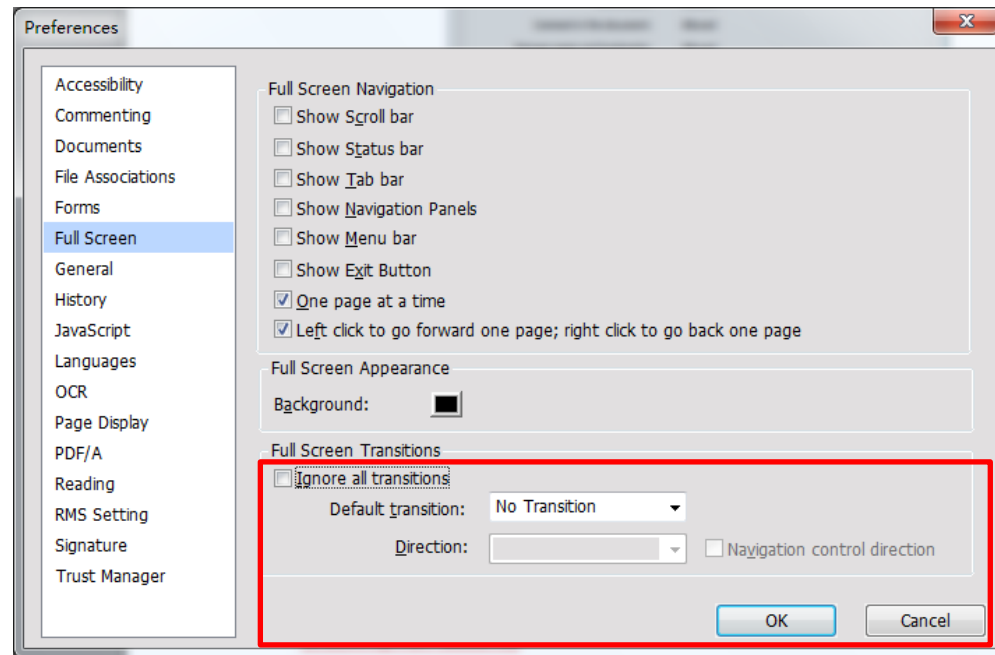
Preferences

Accessibility
Commenting
Documents
File Associations
Forms
Full Screen
General
History
JavaScript
Languages
OCR
Page Display
PDF/A
Reading
RMS Setting
Signature
Trust Manager

Full Screen Navigation
Show Scroll bar
Show Status bar
Show Tab bar
Show Navigation Panels
Show Menu bar
Show Exit Button
One page at a time
Left click to go forward one page; right click to go back one page

Full Screen Appearance
Background:

Full Screen Transitions
Ignore all transitions
Default transition: No Transition
Direction:
Navigation control direction

OK
Cancel